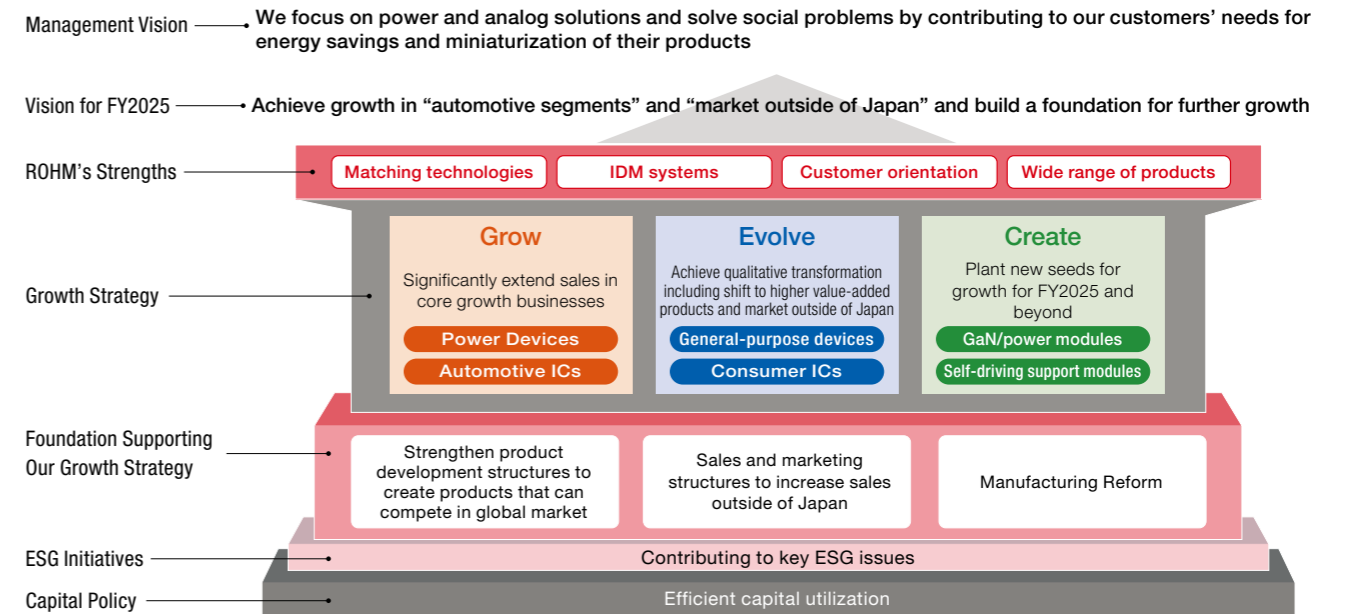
Management Vision

We focus on power and analog solutions and solve social problems by contributing to our customers' needs for energy savings and miniaturization of their products

Vision for FY2025

Achieve growth in "automotive segments" and "market outside of Japan" and build a foundation for further growth

ROHM's Strengths

Matching technologies

IDM systems

Customer orientation

Wide range of products

Growth Strategy

Grow

Significantly extend sales in core growth businesses

Power Devices

Automotive ICs

Evolve

Achieve qualitative transformation including shift to higher value-added products and market outside of Japan

General-purpose devices

Consumer ICs

Create

Plant new seeds for growth for FY2025 and beyond

GaN/power modules

Self-driving support modules

Foundation Supporting Our Growth Strategy

Strengthen product development structures to create products that can compete in global market

Sales and marketing structures to increase sales outside of Japan

Manufacturing Reform

ESG Initiatives

Contributing to key ESG issues

Capital Policy

Efficient capital utilization